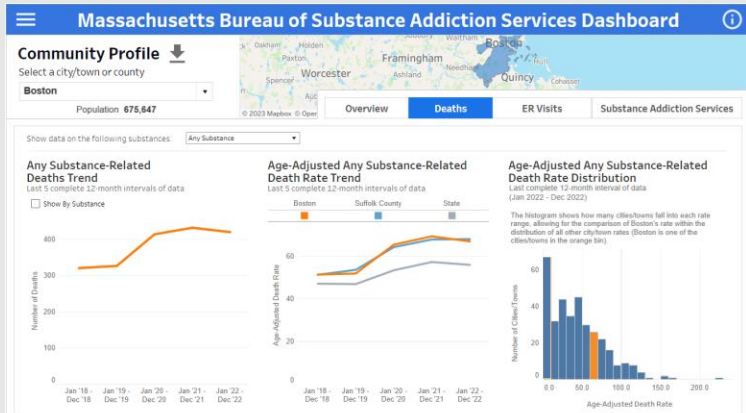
Massachusetts Bureau of Substance Addiction Services Dashboard

Community Profile

Select a city/town or county

Boston

Population 675,647

Oakham Paxton Worcester Framingham Ashland Needham Waltham Boston Quincy

© 2023 Mapbox © OpenStreetMap

Overview

Deaths

ER Visits

Substance Addiction Services

Show data on the following substances: Any Substance

Any Substance-Related Deaths Trend

Last 5 complete 12-month intervals of data

Show By Substance

Number of Deaths

400

300

200

100

0

Jan '18 - Dec '18

Jan '19 - Dec '19

Jan '20 - Dec '20

Jan '21 - Dec '21

Jan '22 - Dec '22

Age-Adjusted Any Substance-Related Death Rate Trend

Last 5 complete 12-month intervals of data

Boston

Suffolk County

State

Age-Adjusted Death Rate

60

40

20

0

Jan '18 - Dec '18

Jan '19 - Dec '19

Jan '20 - Dec '20

Jan '21 - Dec '21

Jan '22 - Dec '22

Age-Adjusted Any Substance-Related Death Rate Distribution

Last complete 12-month interval of data

(Jan 2022 - Dec 2022)

The histogram shows how many cities/towns fall into each rate range, allowing for the comparison of Boston's rate within the distribution of all other city/town rates (Boston is one of the cities/towns in the orange bin).

Number of Cities/Towns

60

40

20

0

0.0

50.0

100.0

150.0

200.0

Age-Adjusted Death Rate